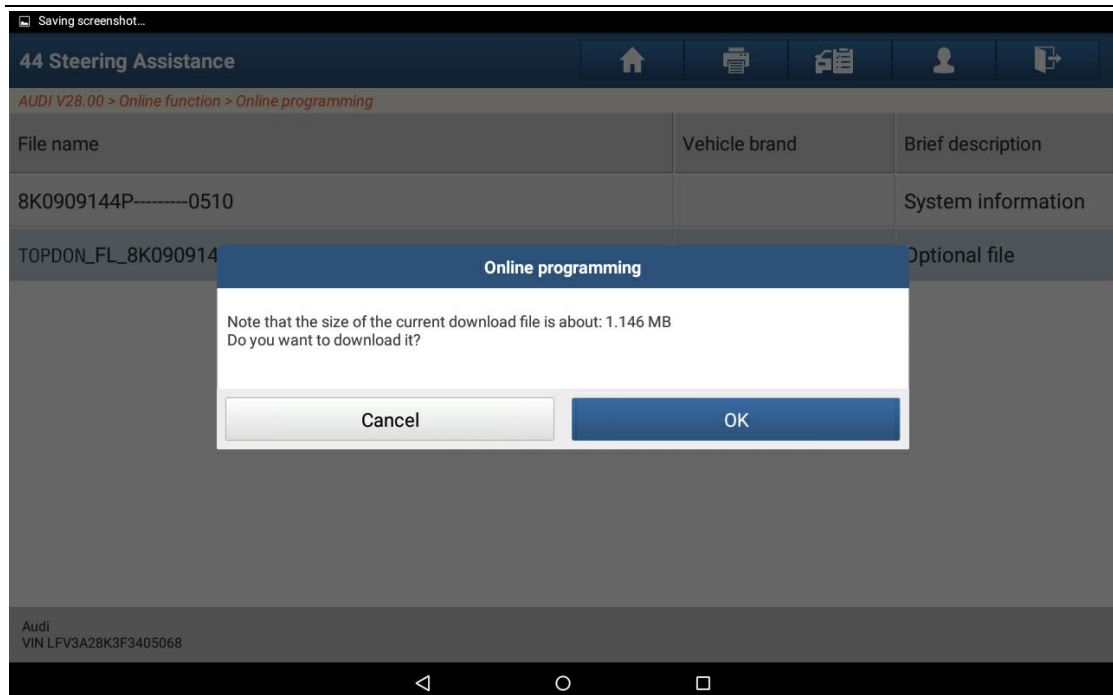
Saving screenshot...

44 Steering Assistance

AUDI V28.00 > Online function > Online programming

| File name | Vehicle brand | Brief description |
|---|---|---|
| 8K0909144P---------0510 | | System information |
| TOPDON_FL_8K090914 | | Optional file |

Online programming

Note that the size of the current download file is about: 1.146 MB
Do you want to download it?

Cancel

OK

Audi
VIN LFV3A28K3F3405068